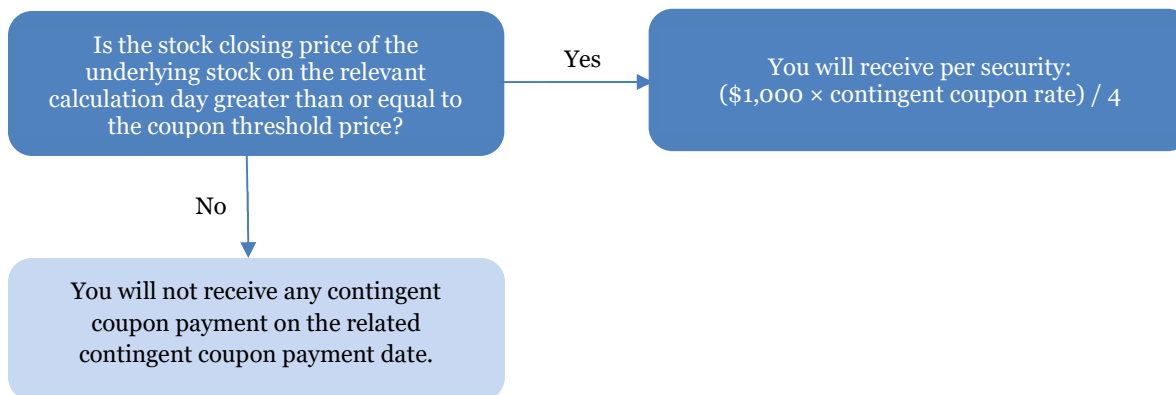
Is the stock closing price of the underlying stock on the relevant calculation day greater than or equal to the coupon threshold price?

Yes

You will receive per security: ($1,000 × contingent coupon rate) / 4

No

You will not receive any contingent coupon payment on the related contingent coupon payment date.